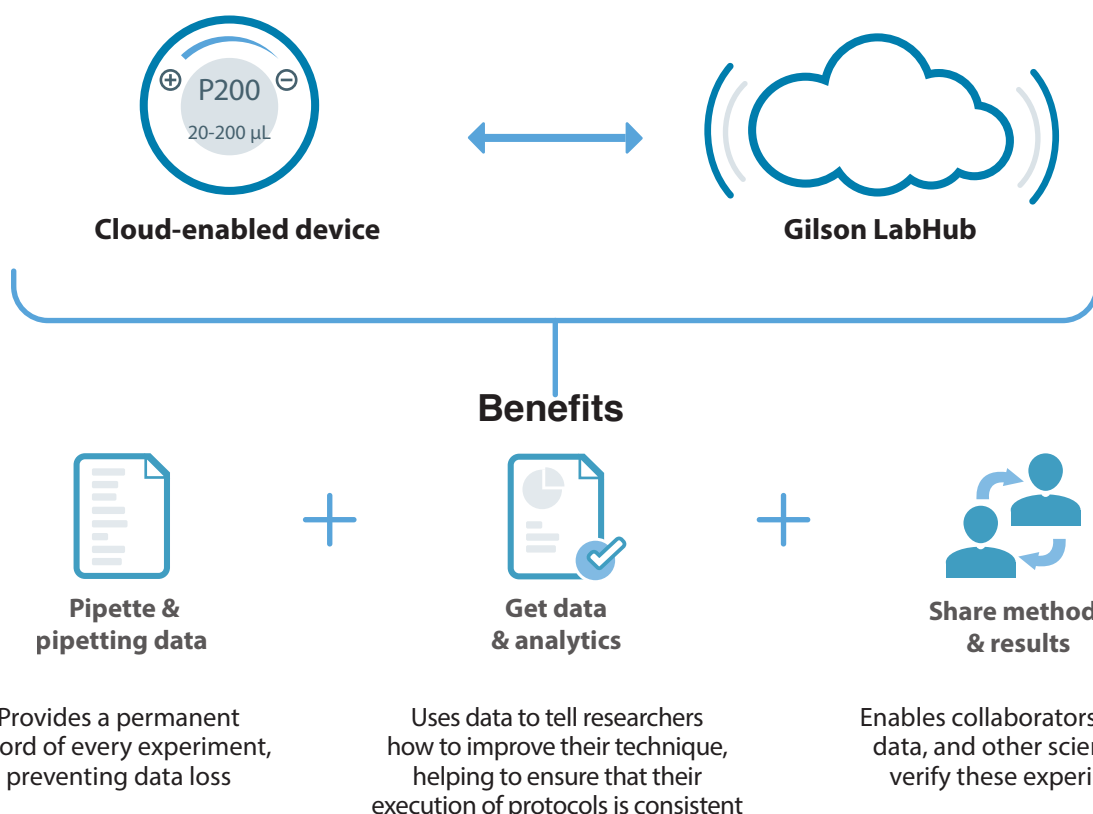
P200
20-200 µL

Cloud-enabled device

Gilson LabHub

Benefits

Pipette & pipetting data

Get data & analytics

Share method & results

Provides a permanent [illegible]ord of every experiment, preventing data loss

Uses data to tell researchers how to improve their technique, helping to ensure that their execution of protocols is consistent

Enables collaborators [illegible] data, and other scie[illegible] verify these experi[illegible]